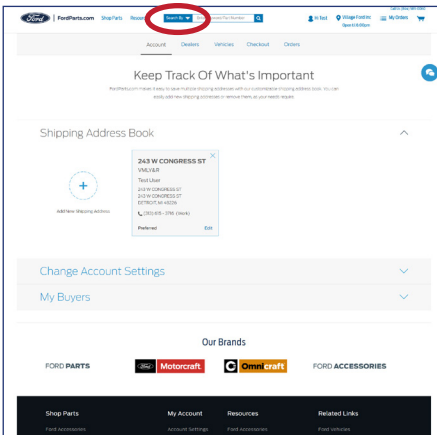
Ford | FordParts.com Shop Parts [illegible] Search By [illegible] Part Number Hi Test Village Ford Inc Open to 6:00pm My Orders

Account Dealers Vehicles Checkout Orders

Keep Track Of What's Important

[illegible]

Shipping Address Book

+
Add New Shipping Address

243 W CONGRESS ST
VMLY&R
Test User
243 W CONGRESS ST
243 W CONGRESS ST
DETROIT, MI 48226
(313) 615 - 3785 (Work)
Preferred Edit

Change Account Settings

My Buyers

Our Brands

FORD PARTS Ford Motorcraft Omnicraft FORD ACCESSORIES

Shop Parts
Ford Accessories

My Account
Account Settings

Resources
Ford Accessories

Related Links
Ford Vehicles